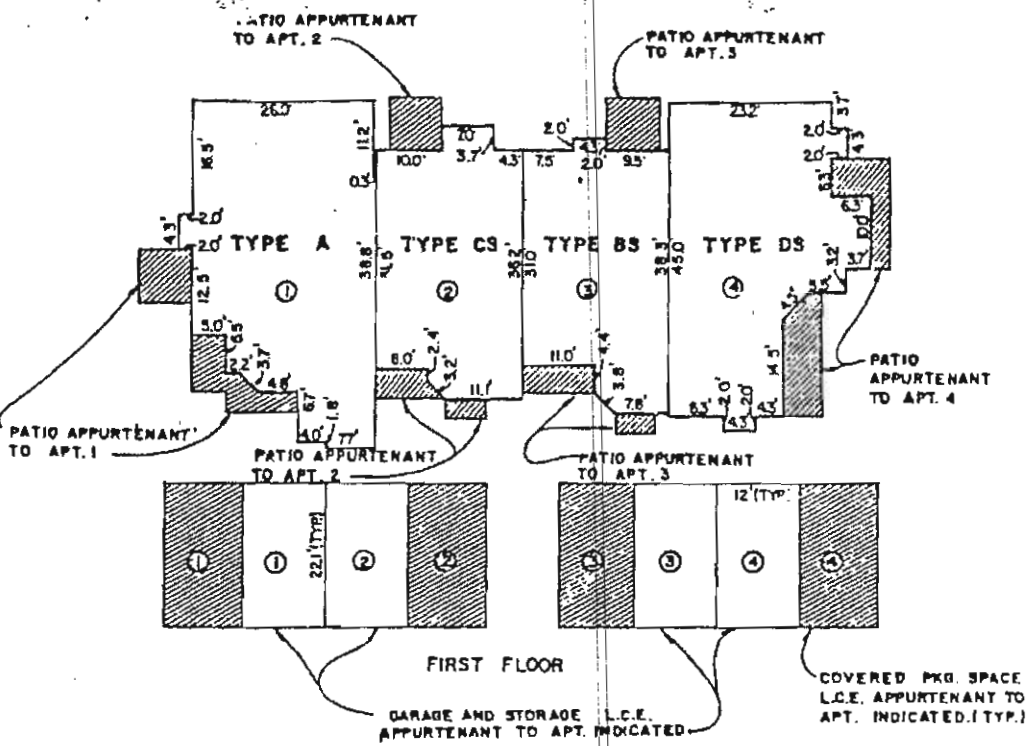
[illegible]ATIO APPURTENANT TO APT. 2

PATIO APPURTENANT TO APT. 3

26.0'
11.2'
16.5'
10.0'
2.0'
3.7'
4.3'
7.5'
2.0'
4.3'
2.0'
9.5'
23.2'
3.7'
2.0'
4.3'
2.0'
6.3'
6.3'
10.0'
0.3'
4.3'
2.0'
2.0'
TYPE A
TYPE CS
TYPE BS
TYPE DS
38.8'
41.5'
36.2'
31.0'
38.3'
45.0'
3.2'
3.7'
4.3'
12.5'
①
②
③
④
5.0'
6.5'
3.7'
2.2'
4.8'
6.7'
1.8'
4.0'
7.7'
6.0'
2.4'
3.2'
11.1'
11.0'
4.4'
3.8'
7.8'
14.5'
6.3'
2.0'
2.0'
4.3'
4.3'

PATIO APPURTENANT TO APT. 4

PATIO APPURTENANT' TO APT. 1

PATIO APPURTENANT TO APT. 2

PATIO APPURTENANT TO APT. 3

①
①
22.1'(TYP)
②
②
③
③
④
④
12'(TYP)

FIRST FLOOR

COVERED PKG. SPACE L.C.E. APPURTENANT TO APT. INDICATED.(TYP.)

GARAGE AND STORAGE L.C.E. APPURTENANT TO APT. INDICATED